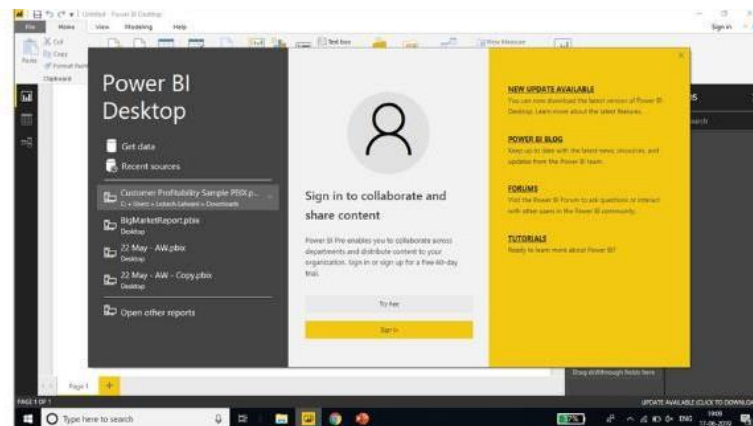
Untitled - Power BI Desktop

File Home View Modeling Help

Sign in

Cut
Copy
Format Painter
Clipboard

Text box
New Measure

Power BI Desktop

Get data

Recent sources

Customer Profitability Sample PBIX.p...
C: » Users » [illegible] » Downloads

BigMarketReport.pbix
Desktop

22 May - AW.pbix
Desktop

22 May - AW - Copy.pbix
Desktop

Open other reports

Sign in to collaborate and share content

Power BI Pro enables you to collaborate across departments and distribute content to your organization. Sign in or sign up for a free 60-day trial.

Try free

Sign in

NEW UPDATE AVAILABLE
You can now download the latest version of Power BI Desktop. Learn more about the latest features.

POWER BI BLOG
Keep up to date with the latest news, resources, and updates from the Power BI team.

FORUMS
Visit the Power BI Forum to ask questions or interact with other users in the Power BI community.

TUTORIALS
Ready to learn more about Power BI?

Drag drillthrough fields here

Page 1

PAGE 1 OF 1

UPDATE AVAILABLE (CLICK TO DOWNLOAD)

Type here to search

ENG
19:09
17-06-2019